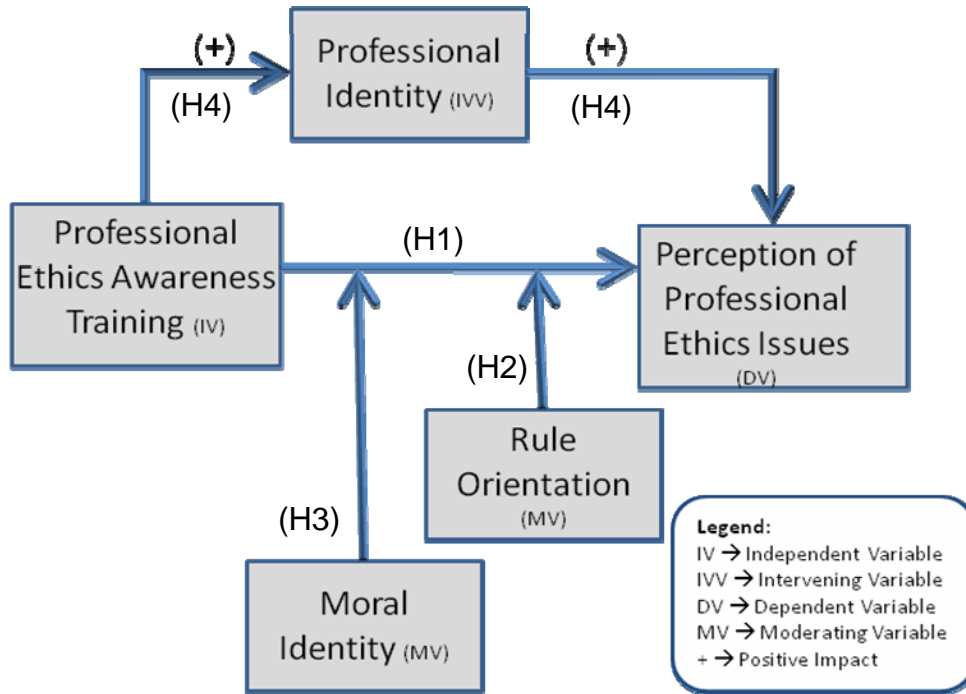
(+)

Professional Identity (IVV)

(+)

(H4)

(H4)

Professional Ethics Awareness Training (IV)

(H1)

Perception of Professional Ethics Issues (DV)

(H2)

Rule Orientation (MV)

(H3)

Moral Identity (MV)

Legend:
IV → Independent Variable
IVV → Intervening Variable
DV → Dependent Variable
MV → Moderating Variable
+ → Positive Impact